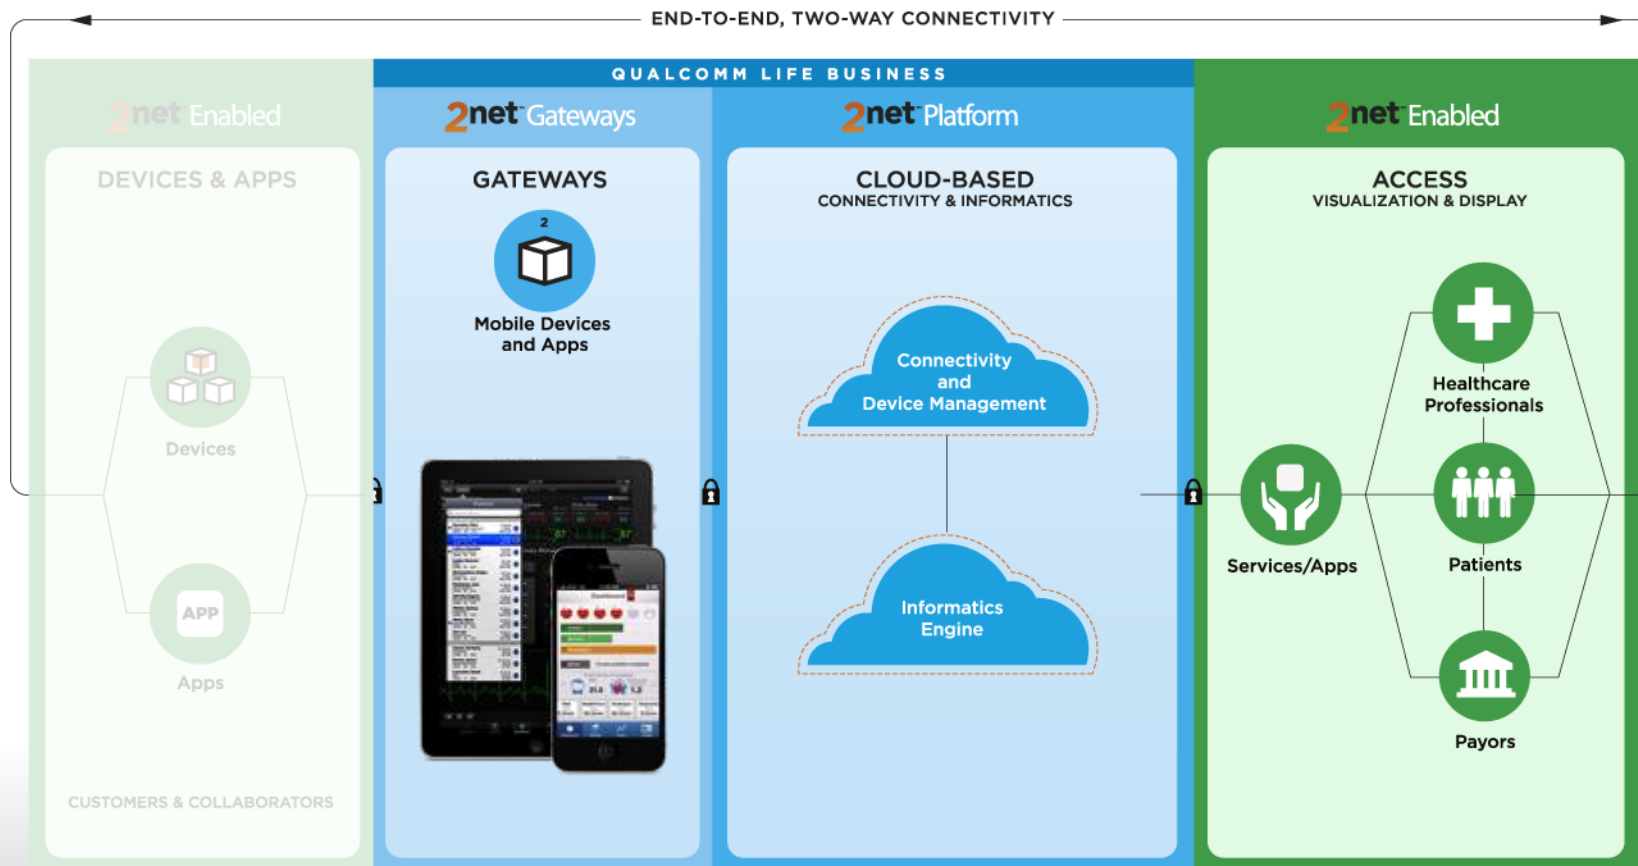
END-TO-END, TWO-WAY CONNECTIVITY

QUALCOMM LIFE BUSINESS

2net Enabled

DEVICES & APPS

Devices

APP

Apps

CUSTOMERS & COLLABORATORS

2net Gateways

GATEWAYS

2

Mobile Devices and Apps

2net Platform

CLOUD-BASED
CONNECTIVITY & INFORMATICS

Connectivity and Device Management

Informatics Engine

2net Enabled

ACCESS
VISUALIZATION & DISPLAY

Healthcare Professionals

Services/Apps

Patients

Payors